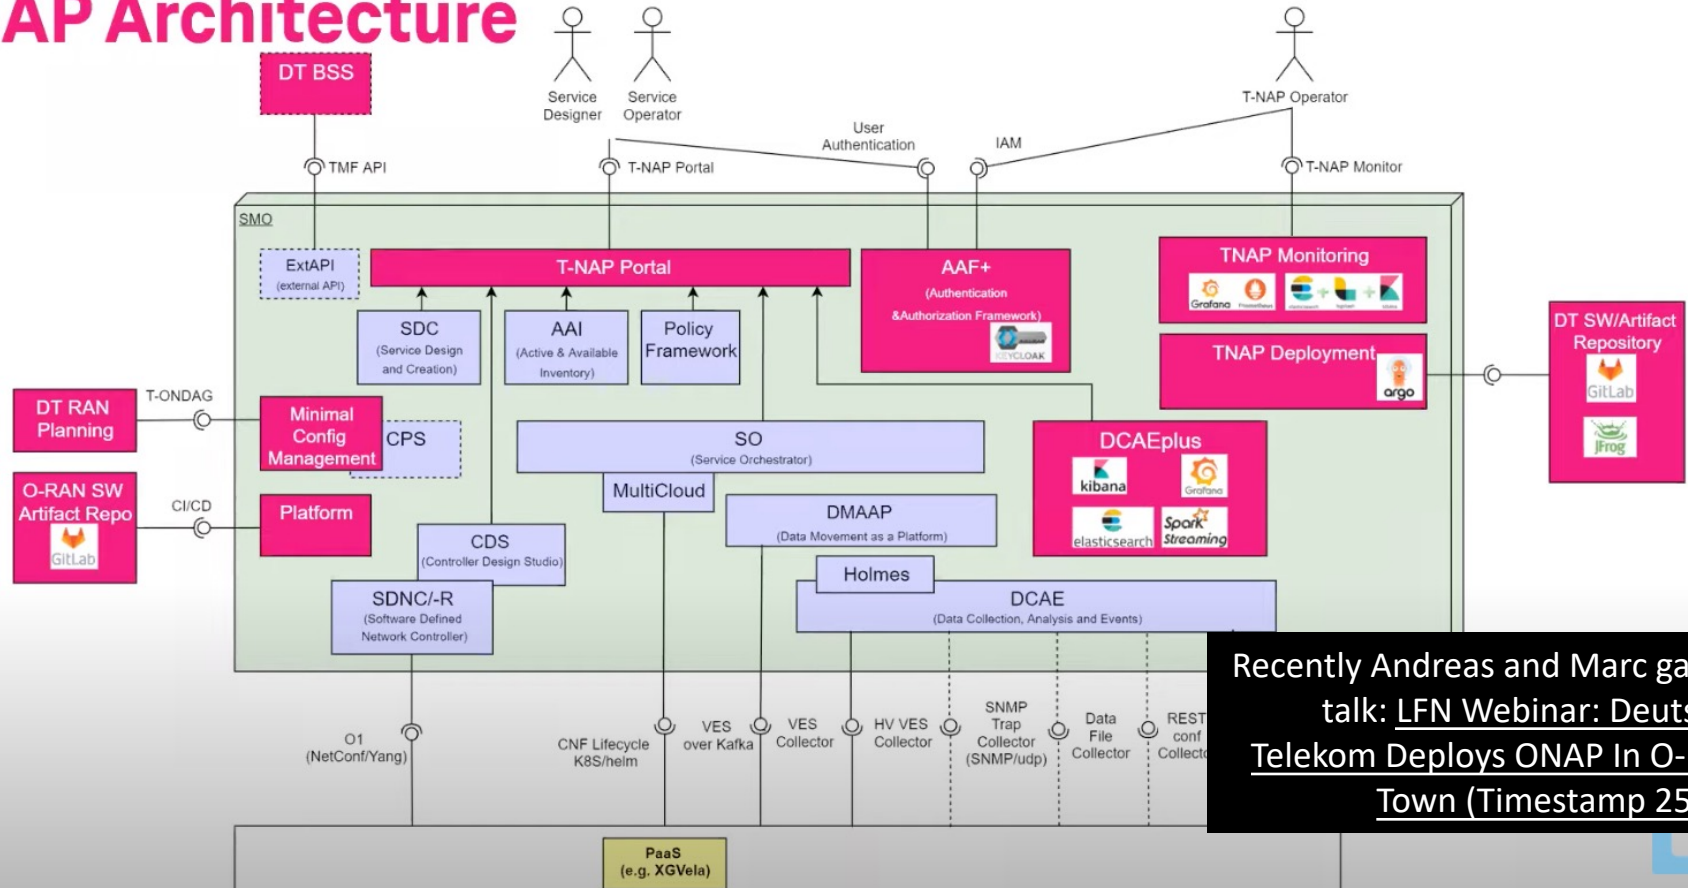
AP Architecture

DT BSS

Service Designer

Service Operator

T-NAP Operator

User Authentication

IAM

TMF API

T-NAP Portal

T-NAP Monitor

SMO

ExtAPI (external API)

T-NAP Portal

AAF+ (Authentication &Authorization Framework)

KEYCLOAK

TNAP Monitoring

Grafana

TNAP Deployment

argo

DT SW/Artifact Repository

GitLab

JFrog

SDC (Service Design and Creation)

AAI (Active & Available Inventory)

Policy Framework

DT RAN Planning

T-ONDAG

Minimal Config Management

CPS

SO (Service Orchestrator)

DCAEplus

kibana

Grafana

elasticsearch

Spark Streaming

O-RAN SW Artifact Repo

GitLab

CI/CD

Platform

MultiCloud

DMAAP (Data Movement as a Platform)

CDS (Controller Design Studio)

Holmes

SDNC/-R (Software Defined Network Controller)

DCAE (Data Collection, Analysis and Events)

O1 (NetConf/Yang)

CNF Lifecycle K8S/helm

VES over Kafka

VES Collector

HV VES Collector

SNMP Trap Collector (SNMP/udp)

Data File Collector

REST conf Collecto

PaaS (e.g. XGVela)

Recently Andreas and Marc ga talk: LFN Webinar: Deuts Telekom Deploys ONAP In O- Town (Timestamp 25